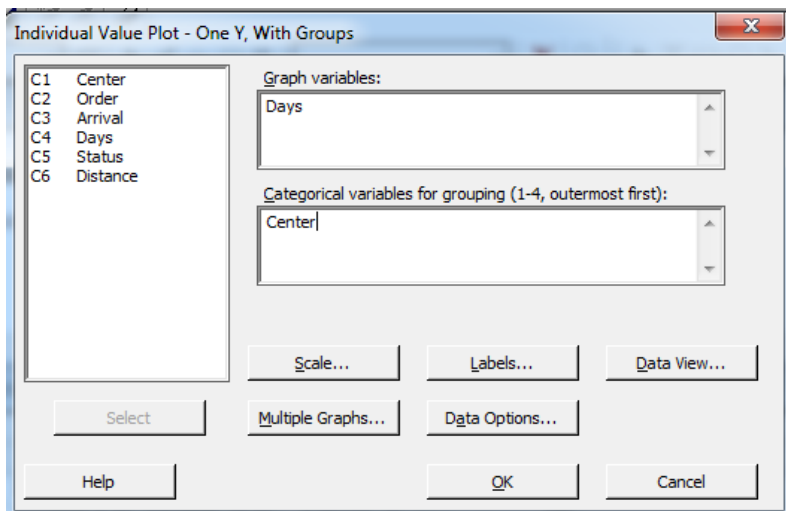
Individual Value Plot - One Y, With Groups

C1 Center
C2 Order
C3 Arrival
C4 Days
C5 Status
C6 Distance

Graph variables:

Days

Categorical variables for grouping (1-4, outermost first):

Center

Scale...

Labels...

Data View...

Select

Multiple Graphs...

Data Options...

Help

OK

Cancel